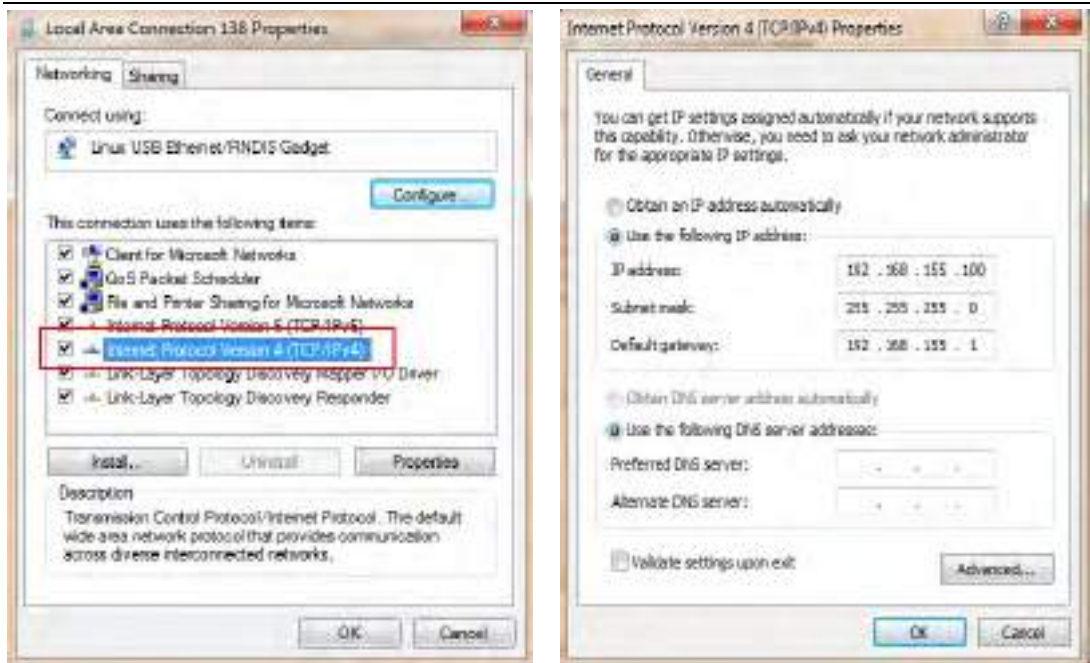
Local Area Connection 138 Properties

Networking Sharing

Connect using:

Linux USB Ethernet/RNDIS Gadget

Configure...

This connection uses the following items:

Client for Microsoft Networks
QoS Packet Scheduler
File and Printer Sharing for Microsoft Networks
Internet Protocol Version 6 (TCP/IPv6)
Internet Protocol Version 4 (TCP/IPv4)
Link-Layer Topology Discovery Mapper I/O Driver
Link-Layer Topology Discovery Responder

Install... Uninstall Properties

Description

Transmission Control Protocol/Internet Protocol. The default wide area network protocol that provides communication across diverse interconnected networks.

OK Cancel

Internet Protocol Version 4 (TCP/IPv4) Properties

General

You can get IP settings assigned automatically if your network supports this capability. Otherwise, you need to ask your network administrator for the appropriate IP settings.

Obtain an IP address automatically

Use the following IP address:

IP address: 192 . 168 . 155 . 100

Subnet mask: 255 . 255 . 255 . 0

Default gateway: 192 . 168 . 155 . 1

Obtain DNS server address automatically

Use the following DNS server addresses:

Preferred DNS server: . . .

Alternate DNS server: . . .

Validate settings upon exit

Advanced...

OK Cancel